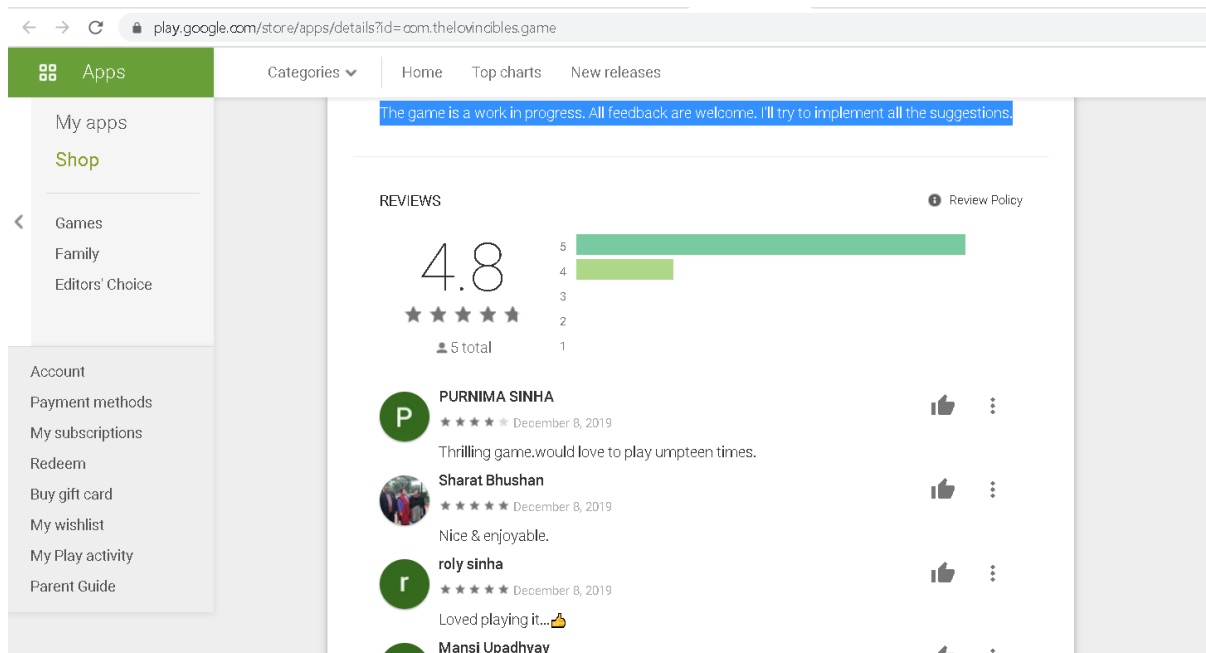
play.google.com/store/apps/details?id=com.thelovincibles.game

Apps

Categories Home Top charts New releases

My apps
Shop

Games
Family
Editors' Choice

Account
Payment methods
My subscriptions
Redeem
Buy gift card
My wishlist
My Play activity
Parent Guide

The game is a work in progress. All feedback are welcome. I'll try to implement all the suggestions.

REVIEWS

Review Policy

4.8

5 total

5
4
3
2
1

P
PURNIMA SINHA
December 8, 2019
Thrilling game.would love to play umpteen times.

Sharat Bhushan
December 8, 2019
Nice & enjoyable.

r
roly sinha
December 8, 2019
Loved playing it...👍

Mansi Upadhyay